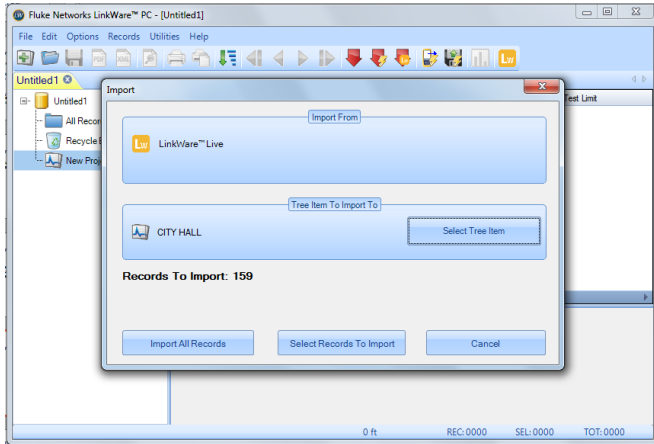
Fluke Networks LinkWare™ PC - [Untitled1]

File Edit Options Records Utilities Help

Untitled1

Untitled1
All Recor
Recycle B
New Proj

Test Limit

Import

Import From

LinkWare™ Live

Tree Item To Import To

CITY HALL

Select Tree Item

Records To Import: 159

Import All Records

Select Records To Import

Cancel

0 ft REC: 0000 SEL: 0000 TOT: 0000